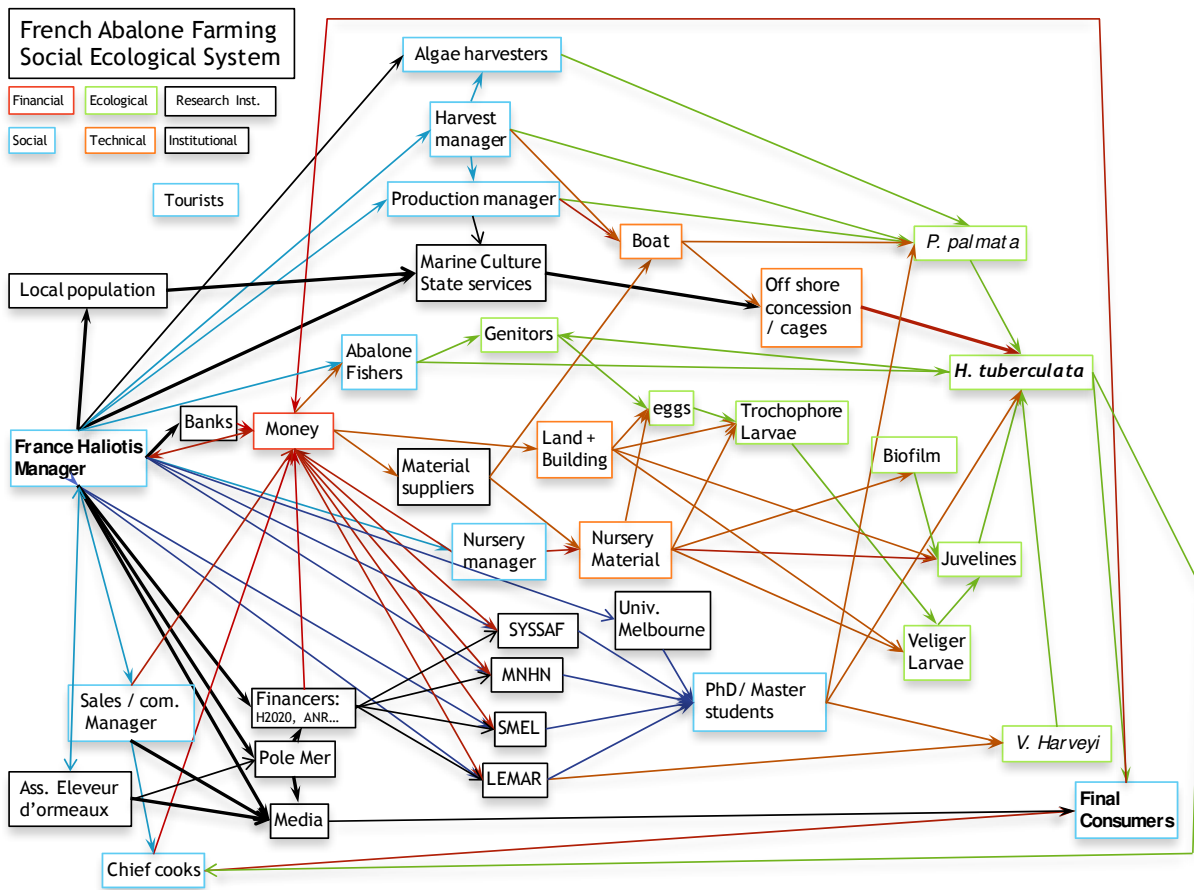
French Abalone Farming Social Ecological System

Financial
Ecological
Research Inst.
Social
Technical
Institutional

Tourists

Algae harvesters
Harvest manager
Production manager
Marine Culture State services
Local population
Boat
P. palmata
Off shore concession / cages
Abalone Fishers
Genitors
H. tuberculata
Banks
Money
eggs
Trochophore Larvae
France Haliotis Manager
Material suppliers
Land + Building
Biofilm
Nursery manager
Nursery Material
Juvelines
SYSSAF
Univ. Melbourne
Veliger Larvae
MNHN
Sales / com. Manager
Financers: H2020, ANR...
PhD/ Master students
SMEL
V. Harveyi
Pole Mer
LEMAR
Ass. Eleveur d'ormeaux
Media
Final Consumers
Chief cooks